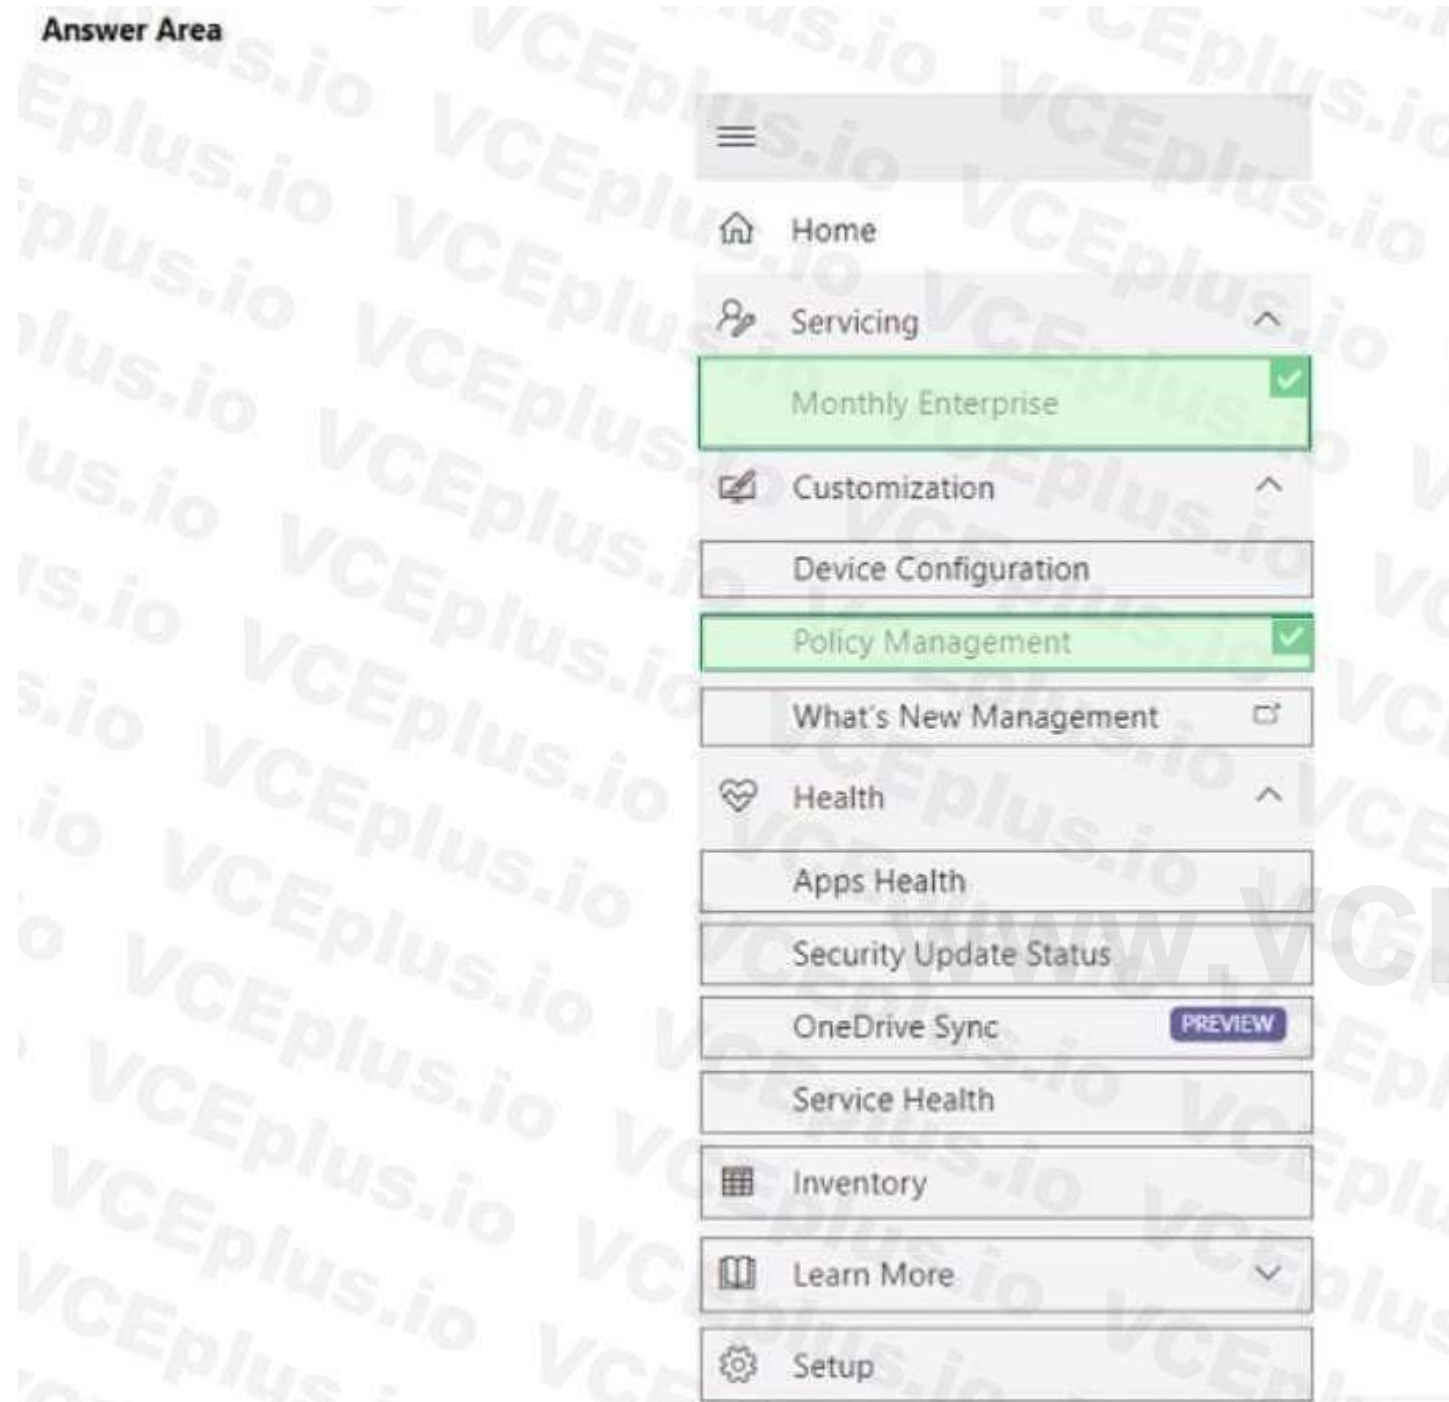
Answer Area

Home

Servicing

Monthly Enterprise

Customization

Device Configuration

Policy Management

What's New Management

Health

Apps Health

Security Update Status

OneDrive Sync PREVIEW

Service Health

Inventory

Learn More

Setup